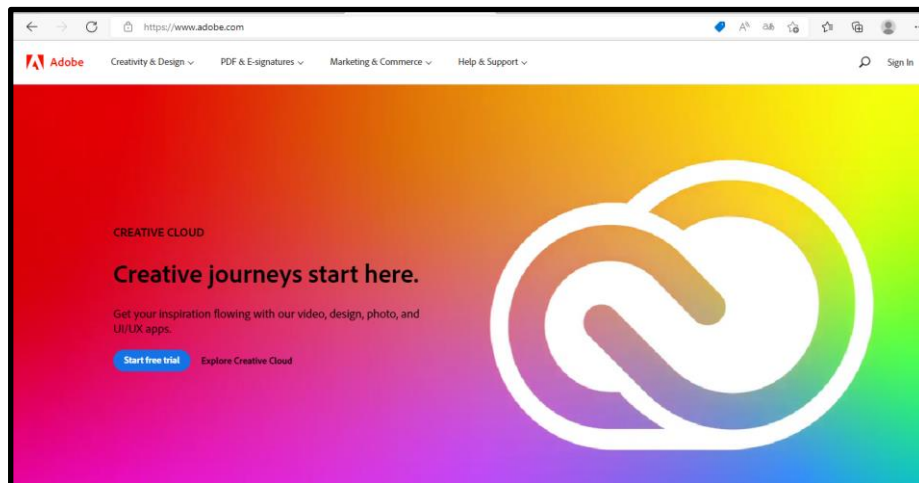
https://www.adobe.com

Adobe Creativity & Design PDF & E-signatures Marketing & Commerce Help & Support Sign In

CREATIVE CLOUD

Creative journeys start here.

Get your inspiration flowing with our video, design, photo, and UI/UX apps.

Start free trial Explore Creative Cloud